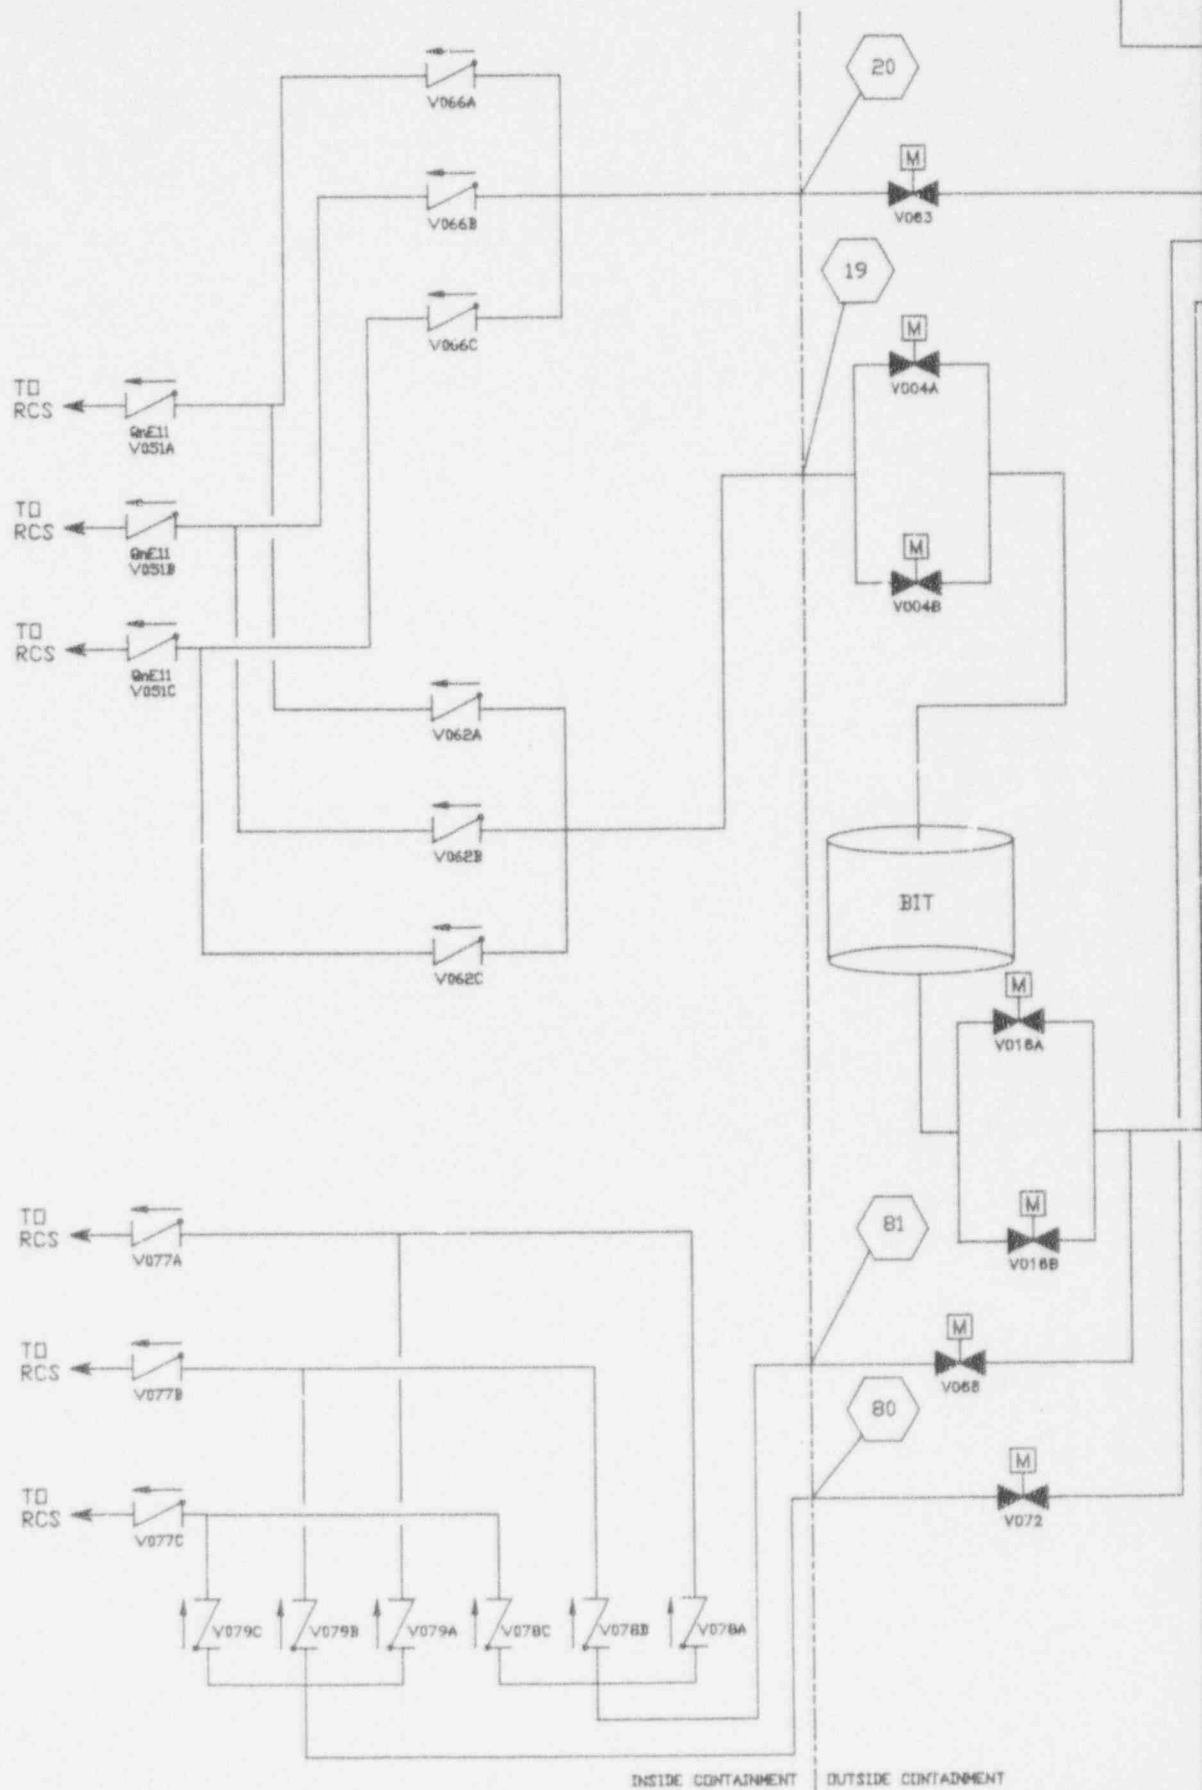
V066A
20
M
V066B
V063
19
V066C
M
V004A
TO RCS
QnE11 V051A
TO RCS
QnE11 V051B
M
V004B
TO RCS
QnE11 V051C
V062A
V062B
BIT
V062C
M
V016A
M
V016B
TO RCS
V077A
81
M
TO RCS
V077B
V068
80
M
TO RCS
V077C
V072
V079C
V079B
V079A
V078C
V078B
V078A
INSIDE CONTAINMENT
OUTSIDE CONTAINMENT